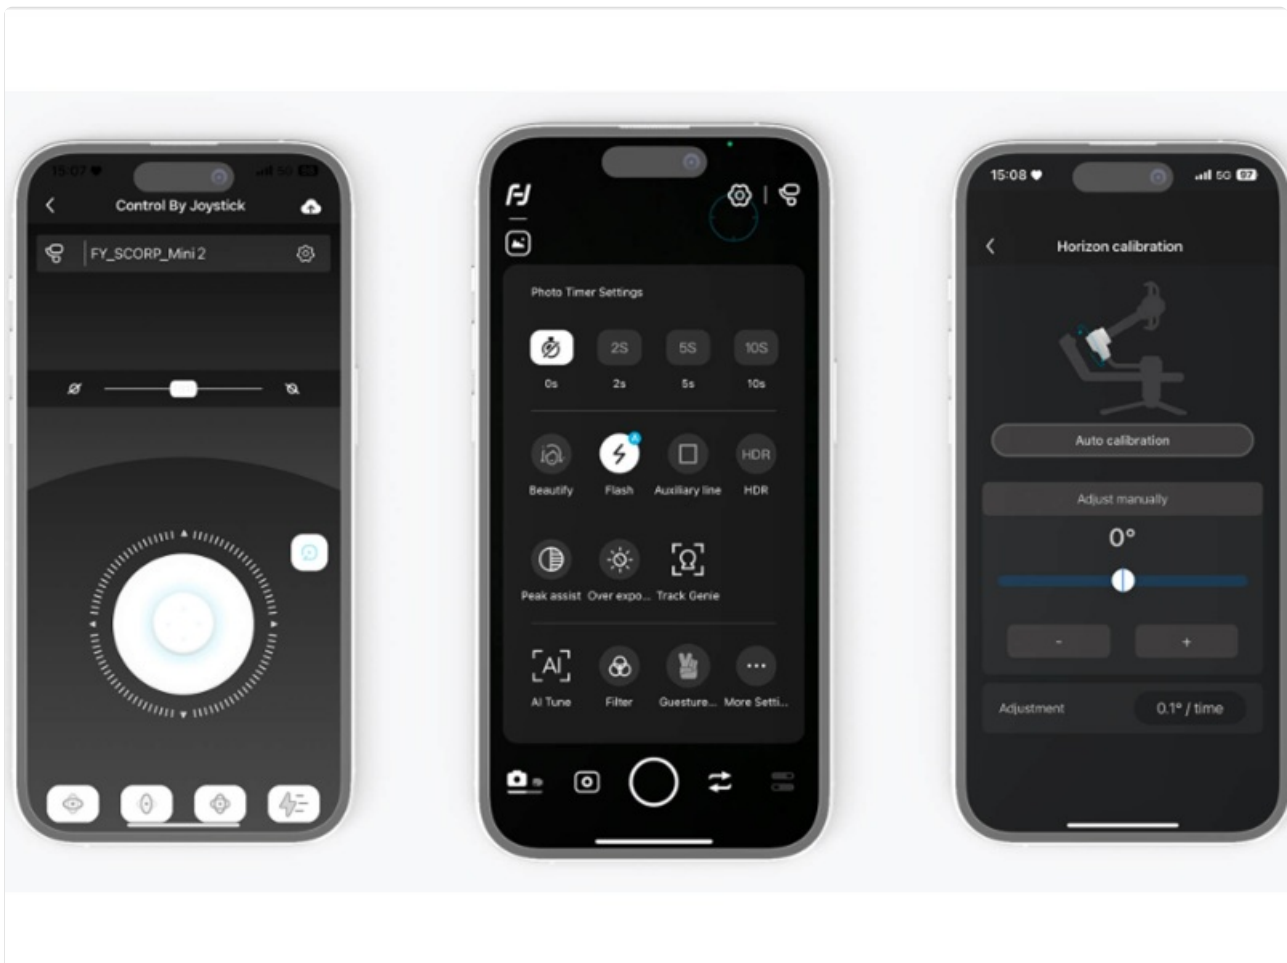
15:07

Control By Joystick

FY_SCORP_Mini 2

Photo Timer Settings

2S 5S 10S

0s 2s 5s 10s

HDR

Beautify Flash Auxiliary line HDR

Peak assist Over expo... Track Genie

AI Tune Filter Guesture... More Setti...

15:08

5G

Horizon calibration

Auto calibration

Adjust manually

0°

-

+

Adjustment 0.1° / time